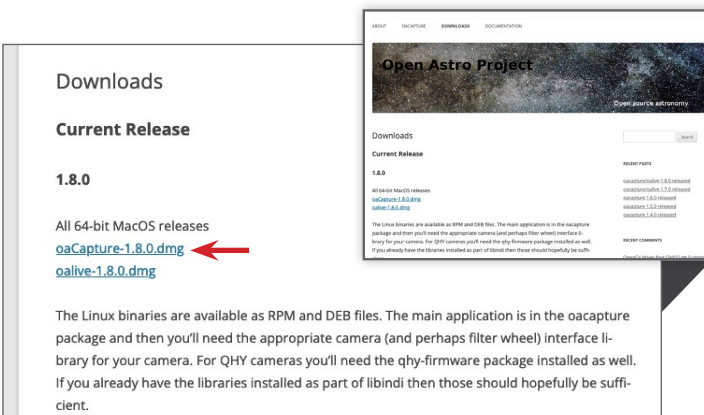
ABOUT OACAPTURE DOWNLOADS DOCUMENTATION

Open Astro Project

Open source astronomy

Downloads

Current Release

1.8.0

All 64-bit MacOS releases
oaCapture-1.8.0.dmg
oalive-1.8.0.dmg

The Linux binaries are available as RPM and DEB files. The main application is in the oacapture package and then you'll need the appropriate camera (and perhaps filter wheel) interface library for your camera. For QHY cameras you'll need the qhy-firmware package installed as well. If you already have the libraries installed as part of libindi then those should hopefully be suffi-

Search

RECENT POSTS

oacapture/oalive 1.8.0 released
oacapture/oalive 1.7.0 released
oacapture/oalive 1.6.0 released
oacapture/oalive 1.5.0 released
oacapture/oalive 1.4.0 released

RECENT COMMENTS

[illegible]

Downloads

Current Release

1.8.0

All 64-bit MacOS releases
oaCapture-1.8.0.dmg
oalive-1.8.0.dmg

The Linux binaries are available as RPM and DEB files. The main application is in the oacapture package and then you'll need the appropriate camera (and perhaps filter wheel) interface library for your camera. For QHY cameras you'll need the qhy-firmware package installed as well. If you already have the libraries installed as part of libindi then those should hopefully be sufficient.